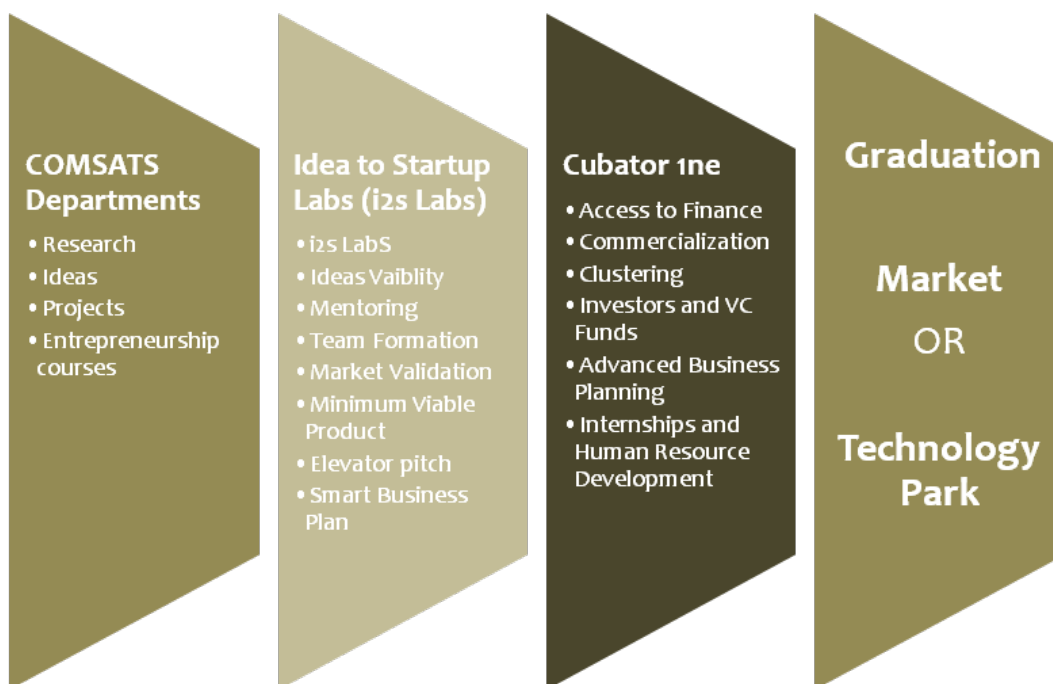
COMSATS Departments
• Research
• Ideas
• Projects
• Entrepreneurship courses

Idea to Startup Labs (i2s Labs)
• i2s LabS
• Ideas Vaiblity
• Mentoring
• Team Formation
• Market Validation
• Minimum Viable Product
• Elevator pitch
• Smart Business Plan

Cubator 1ne
• Access to Finance
• Commercialization
• Clustering
• Investors and VC Funds
• Advanced Business Planning
• Internships and Human Resource Development

Graduation

Market
OR

Technology Park